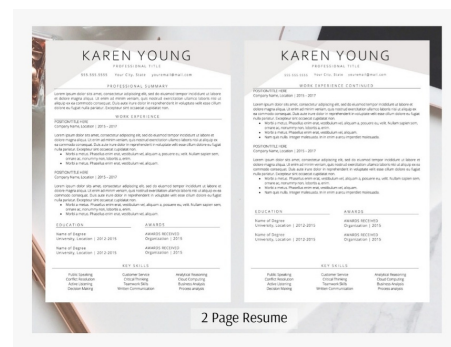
KAREN YOUNG

PROFESSIONAL TITLE

555.555.5555 Your City, State yourname@email.com

PROFESSIONAL SUMMARY

WORK EXPERIENCE

POSITION/TITLE HERE
Company Name, Location | 2015 – 2017

POSITION/TITLE HERE
Company Name, Location | 2015 – 2017

EDUCATION

Name of Degree
University, Location | 2012-2015

Name of Degree
University, Location | 2012-2015

AWARDS

AWARDS RECEIVED
Organization | 2015

AWARDS RECEIVED
Organization | 2015

KEY SKILLS

| Public Speaking | Customer Service | Analytical Reasoning |
|---|---|---|
| Conflict Resolution | Critical Thinking | Cloud Computing |
| Active Listening | Teamwork Skills | Business Analysis |
| Decision Making | Written Communication | Process analysis |

KAREN YOUNG

PROFESSIONAL TITLE

555.555.5555 Your City, State yourname@email.com

WORK EXPERIENCE CONTINUED

POSITION/TITLE HERE
Company Name, Location | 2015 – 2017

POSITION/TITLE HERE
Company Name, Location | 2015 – 2017

EDUCATION

Name of Degree
University, Location | 2012-2015

Name of Degree
University, Location | 2012-2015

AWARDS

AWARDS RECEIVED
Organization | 2015

AWARDS RECEIVED
Organization | 2015

KEY SKILLS

| Public Speaking | Customer Service | Analytical Reasoning |
|---|---|---|
| Conflict Resolution | Critical Thinking | Cloud Computing |
| Active Listening | Teamwork Skills | Business Analysis |
| Decision Making | Written Communication | Process analysis |

2 Page Resume